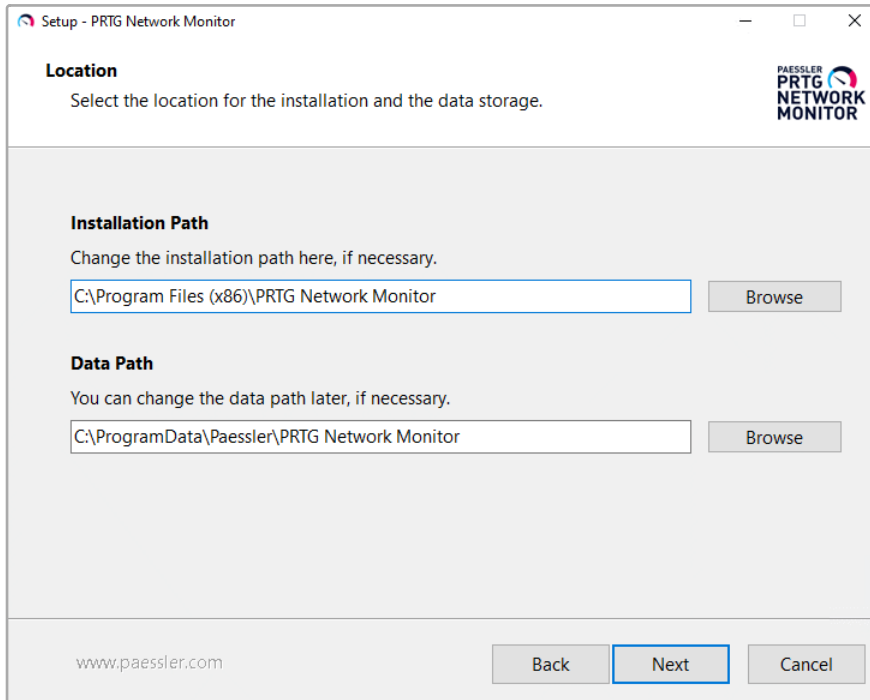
Setup - PRTG Network Monitor

Location

Select the location for the installation and the data storage.

PAESSLER PRTG NETWORK MONITOR

Installation Path

Change the installation path here, if necessary.

C:\Program Files (x86)\PRTG Network Monitor

Browse

Data Path

You can change the data path later, if necessary.

C:\ProgramData\Paessler\PRTG Network Monitor

Browse

www.paessler.com

Back

Next

Cancel